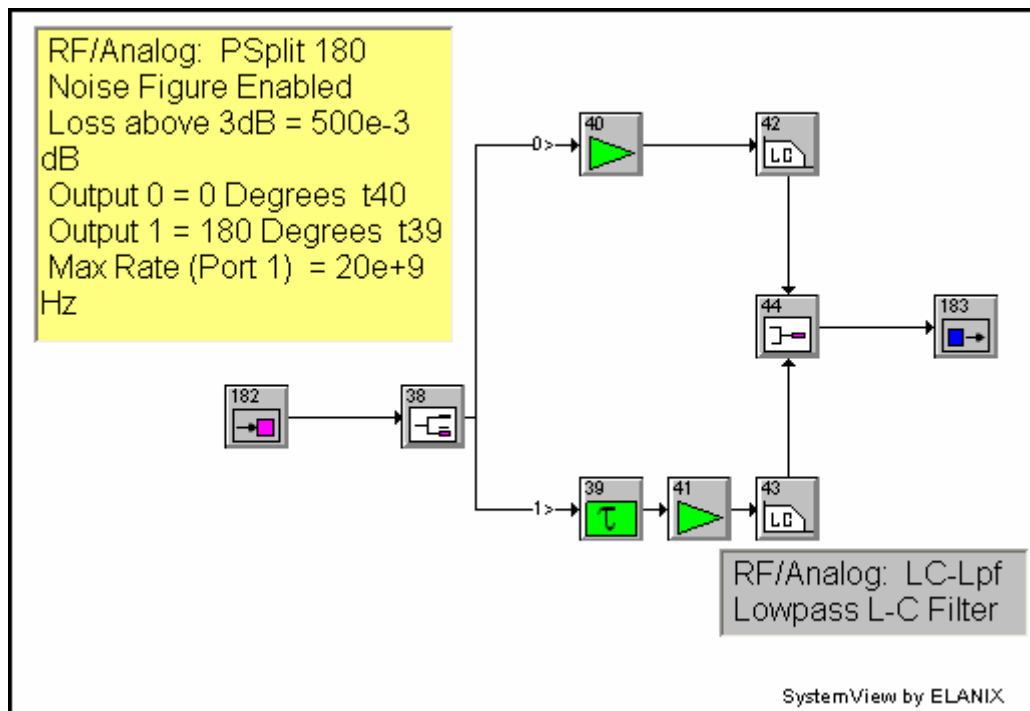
RF/Analog: PSplit 180
Noise Figure Enabled
Loss above 3dB = 500e-3 dB
Output 0 = 0 Degrees t40
Output 1 = 180 Degrees t39
Max Rate (Port 1) = 20e+9 Hz

40

42

LC

0>

44

183

182

38

39

$\tau$

41

43

LC

1>

RF/Analog: LC-Lpf
Lowpass L-C Filter

SystemView by ELANIX